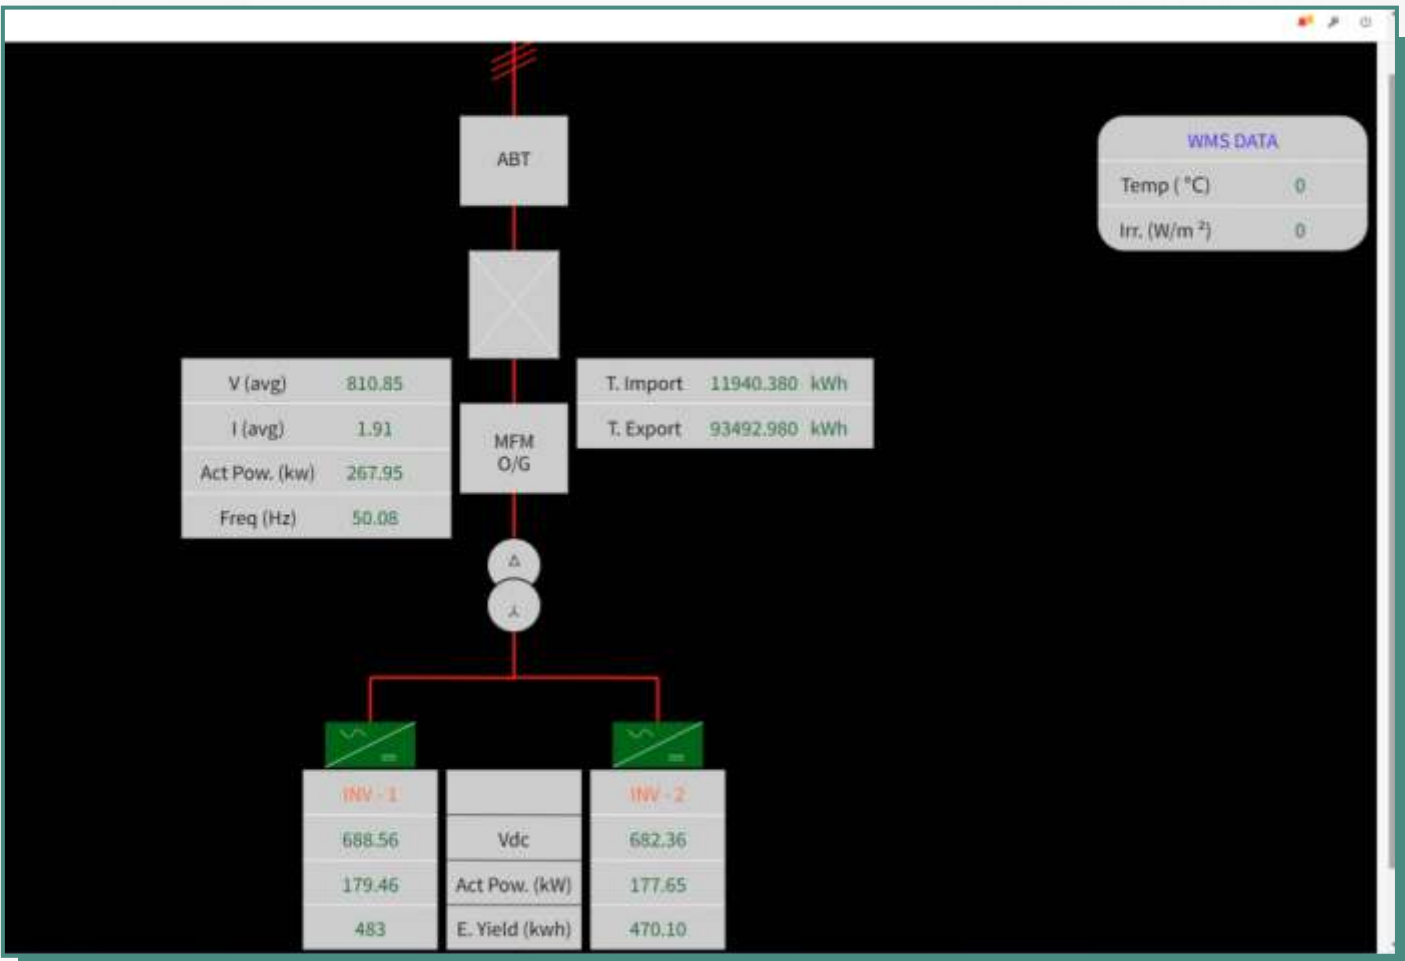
WMS DATA

| Temp (°C) | 0 |
|---|---|
| Irr. (W/m ²) | 0 |

ABT

| V (avg) | 810.85 |
|---|---|
| I (avg) | 1.91 |
| Act Pow. (kw) | 267.95 |
| Freq (Hz) | 50.08 |

MFM O/G

| T. Import | 11940.380 | kWh |
|---|---|---|
| T. Export | 93492.980 | kWh |

Δ

| INV - 1 | | INV - 2 |
|---|---|---|
| 688.56 | Vdc | 682.36 |
| 179.46 | Act Pow. (kW) | 177.65 |
| 483 | E. Yield (kwh) | 470.10 |